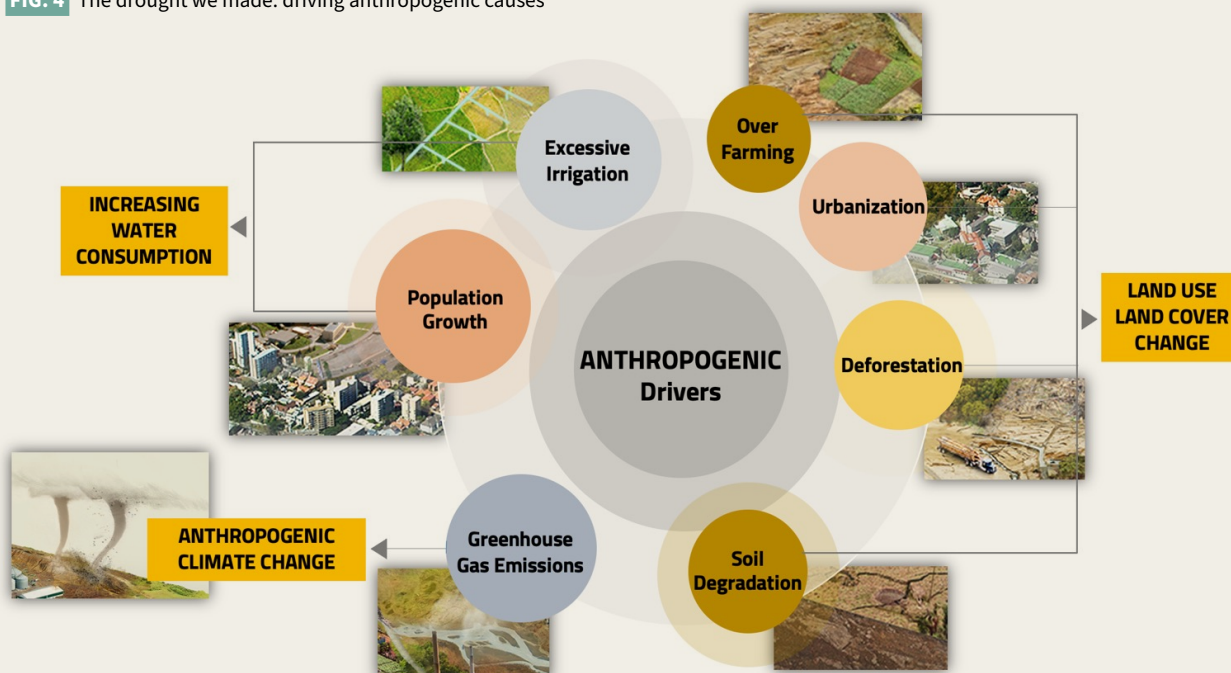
FIG. 4 The drought we made: driving anthropogenic causes

INCREASING WATER CONSUMPTION

Excessive Irrigation

Over Farming

Urbanization

LAND USE LAND COVER CHANGE

Population Growth

ANTHROPOGENIC Drivers

Deforestation

ANTHROPOGENIC CLIMATE CHANGE

Greenhouse Gas Emissions

Soil Degradation